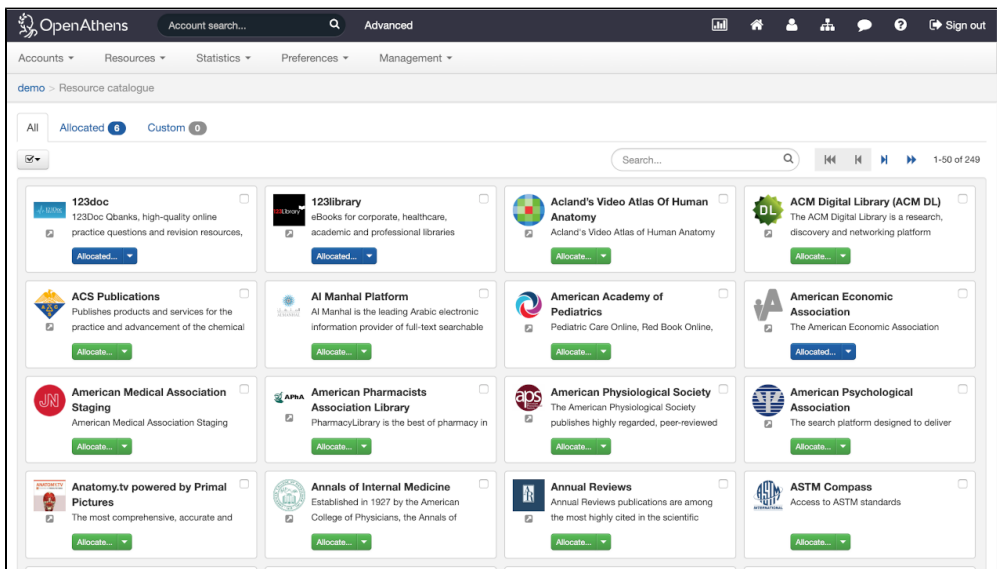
OpenAthens Account search... Advanced Sign out

Accounts ▾ Resources ▾ Statistics ▾ Preferences ▾ Management ▾

demo > Resource catalogue

All Allocated 6 Custom 0

Search...

1-50 of 249

123doc
123Doc Qbanks, high-quality online practice questions and revision resources,
Allocated... ▾

123library
eBooks for corporate, healthcare, academic and professional libraries
Allocated... ▾

Acland's Video Atlas Of Human Anatomy
Acland's Video Atlas of Human Anatomy
Allocate... ▾

ACM Digital Library (ACM DL)
The ACM Digital Library is a research, discovery and networking platform
Allocate... ▾

ACS Publications
Publishes products and services for the practice and advancement of the chemical
Allocate... ▾

Al Manhal Platform
Al Manhal is the leading Arabic electronic information provider of full-text searchable
Allocate... ▾

American Academy of Pediatrics
Pediatric Care Online, Red Book Online,
Allocate... ▾

American Economic Association
The American Economic Association
Allocated... ▾

American Medical Association Staging
American Medical Association Staging
Allocate... ▾

American Pharmacists Association Library
PharmacyLibrary is the best of pharmacy in
Allocate... ▾

American Physiological Society
The American Physiological Society publishes highly regarded, peer-reviewed
Allocate... ▾

American Psychological Association
The search platform designed to deliver
Allocate... ▾

Anatomy.tv powered by Primal Pictures
The most comprehensive, accurate and
Allocate... ▾

Annals of Internal Medicine
Established in 1927 by the American College of Physicians, the Annals of
Allocate... ▾

Annual Reviews
Annual Reviews publications are among the most highly cited in the scientific
Allocate... ▾

ASTM Compass
Access to ASTM standards
Allocate... ▾